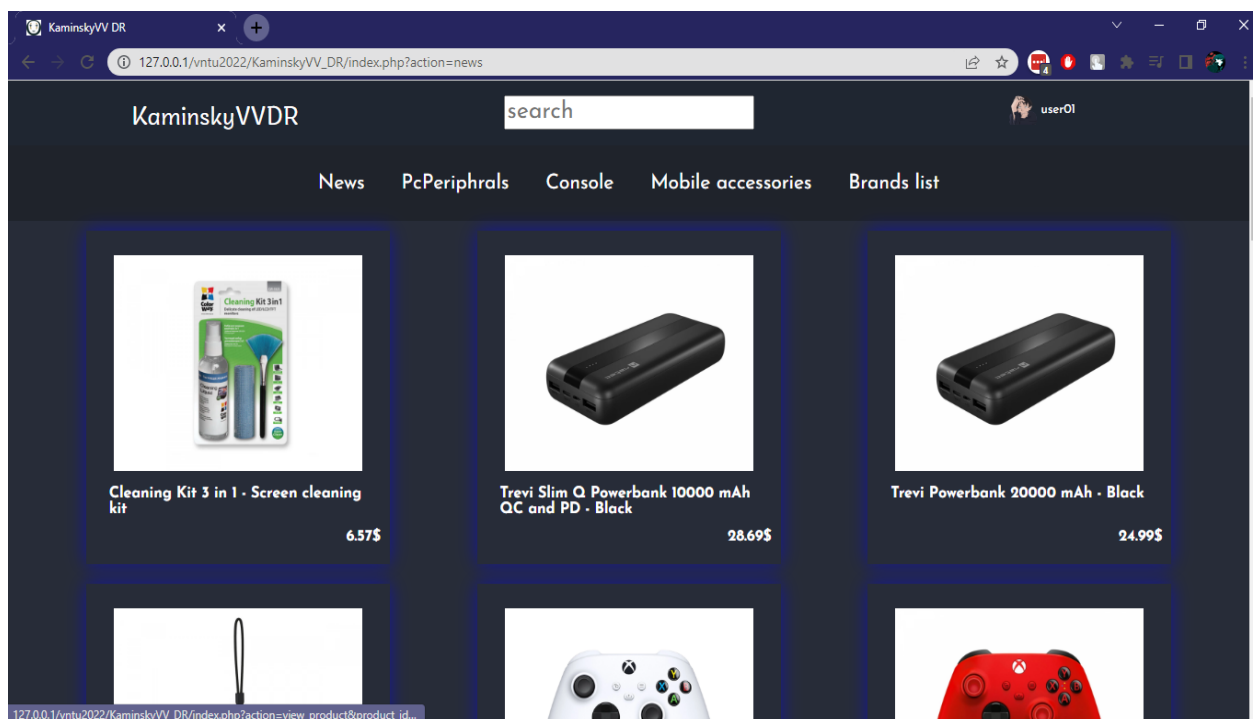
KaminskyVV DR

127.0.0.1/vntu2022/KaminskyVV_DR/index.php?action=news

KaminskyVVDR

search

user01

News PcPeriphrals Console Mobile accessories Brands list

Cleaning Kit 3in1

Cleaning Kit 3 in 1 - Screen cleaning kit

6.57$

Trevi Slim Q Powerbank 10000 mAh QC and PD - Black

28.69$

Trevi Powerbank 20000 mAh - Black

24.99$

127.0.0.1/vntu2022/KaminskyVV_DR/index.php?action=view_product&product_id...